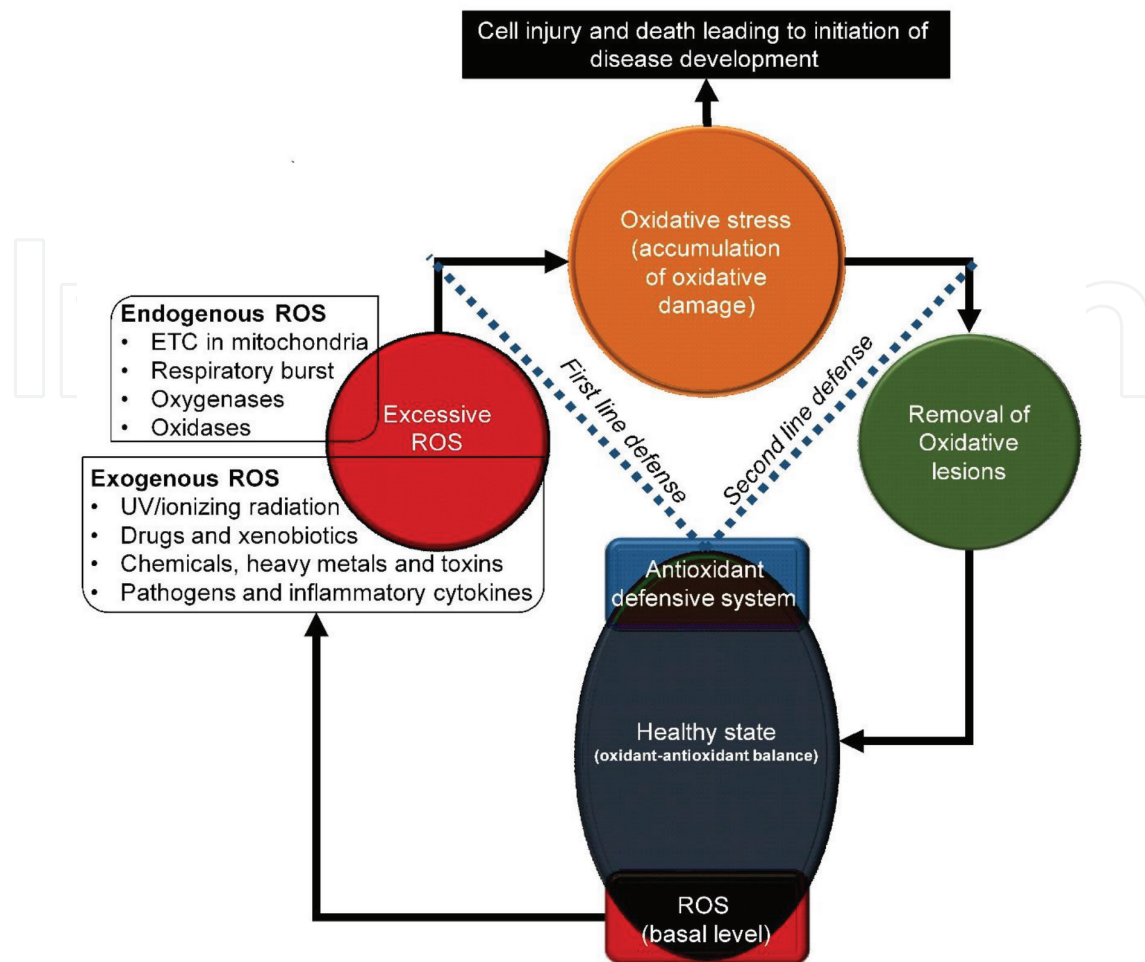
Cell injury and death leading to initiation of disease development

Oxidative stress (accumulation of oxidative damage)

Endogenous ROS
• ETC in mitochondria
• Respiratory burst
• Oxygenases
• Oxidases

Excessive ROS

First line defense

Second line defense

Removal of Oxidative lesions

Exogenous ROS
• UV/ionizing radiation
• Drugs and xenobiotics
• Chemicals, heavy metals and toxins
• Pathogens and inflammatory cytokines

Antioxidant defensive system

Healthy state
(oxidant-antioxidant balance)

ROS
(basal level)